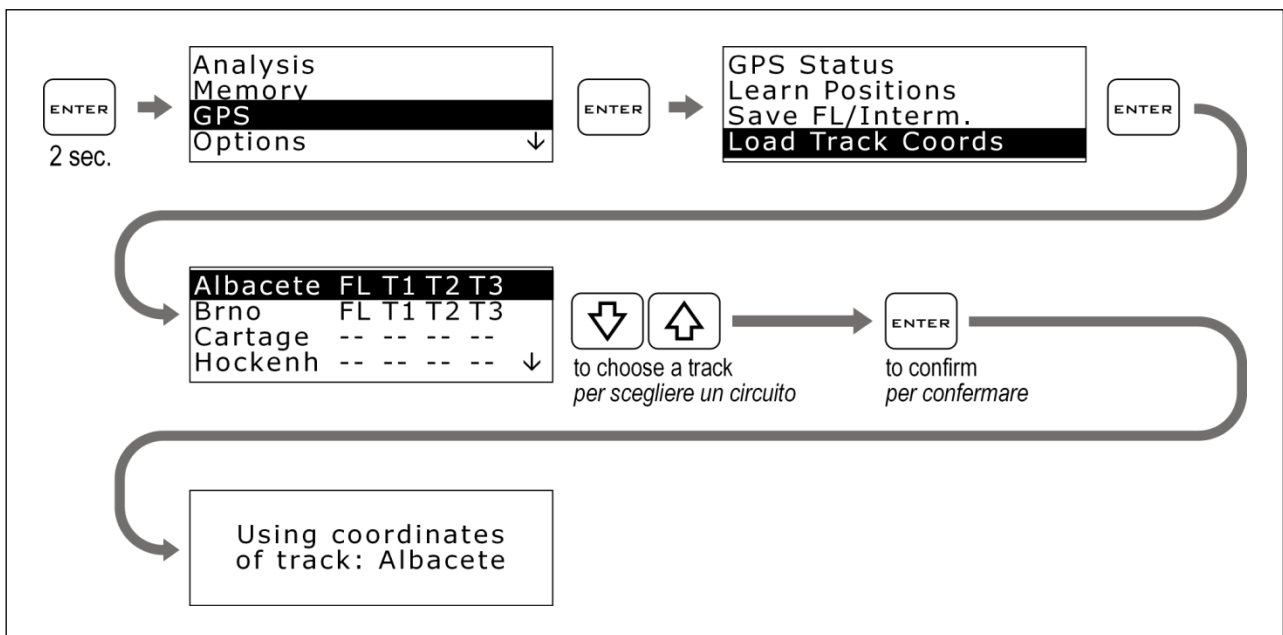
ENTER
2 sec.

Analysis
Memory
GPS
Options ↓

ENTER

GPS Status
Learn Positions
Save FL/Interm.
Load Track Coords

ENTER

| Albacete | FL | T1 | T2 | T3 |
|---|---|---|---|---|
| Brno | FL | T1 | T2 | T3 |
| Cartage | -- | -- | -- | -- |
| Hockenh | -- | -- | -- | -- ↓ |

to choose a track
*per scegliere un circuito*

ENTER
to confirm
*per confermare*

Using coordinates of track: Albacete